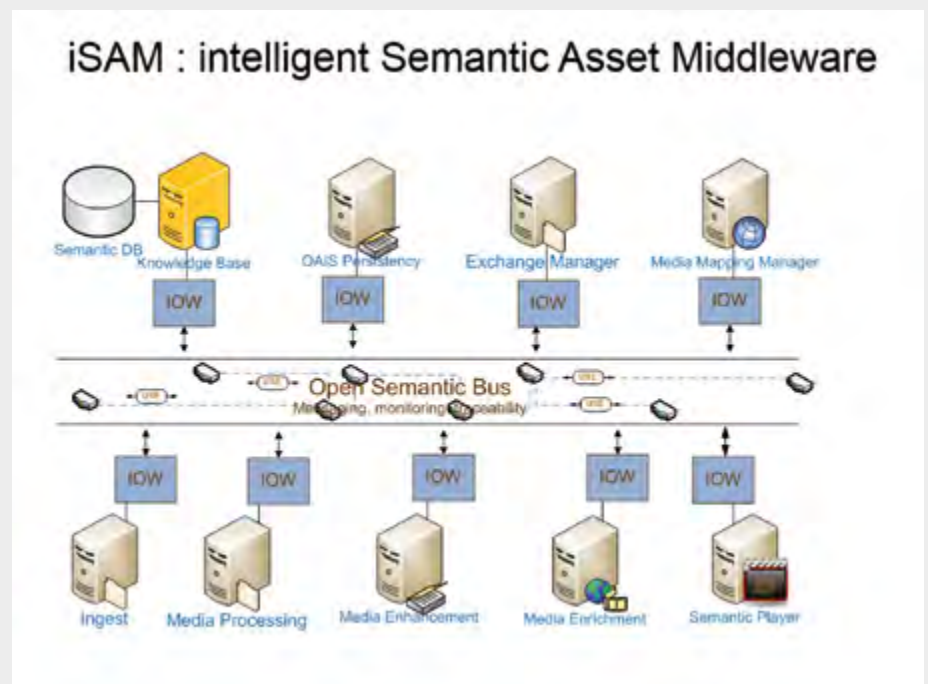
iSAM : intelligent Semantic Asset Middleware

Semantic DB

Knowledge Base

OAIS Persistency

Exchange Manager

Media Mapping Manager

IOW

IOW

IOW

IOW

Open Semantic Bus

Messaging, monitoring, traceability

IOW

IOW

IOW

IOW

IOW

Ingest

Media Processing

Media Enhancement

Media Enrichment

Semantic Player